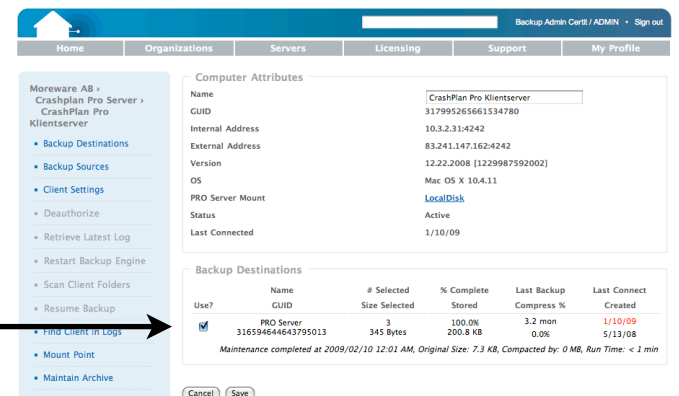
Backup Admin Certit / ADMIN • Sign out

Home | Organizations | Servers | Licensing | Support | My Profile

Moreware AB › Crashplan Pro Server › CrashPlan Pro Klientserver

- Backup Destinations
- Backup Sources
- Client Settings
- Deauthorize
- Retrieve Latest Log
- Restart Backup Engine
- Scan Client Folders
- Resume Backup
- Find Client in Logs
- Mount Point
- Maintain Archive

Computer Attributes

| | |
|---|---|
| Name | CrashPlan Pro Klientserver |
| GUID | 317995265661534780 |
| Internal Address | 10.3.2.31:4242 |
| External Address | 83.241.147.162:4242 |
| Version | 12.22.2008 [1229987592002] |
| OS | Mac OS X 10.4.11 |
| PRO Server Mount | LocalDisk |
| Status | Active |
| Last Connected | 1/10/09 |

Backup Destinations

| Use? | Name GUID | # Selected Size Selected | % Complete Stored | Last Backup Compress % | Last Connect Created |
|---|---|---|---|---|---|
| ☑ | PRO Server 316594644643795013 | 3 345 Bytes | 100.0% 200.8 KB | 3.2 mon 0.0% | 1/10/09 5/13/08 |

Maintenance completed at 2009/02/10 12:01 AM, Original Size: 7.3 KB, Compacted by: 0 MB, Run Time: < 1 min

Cancel Save